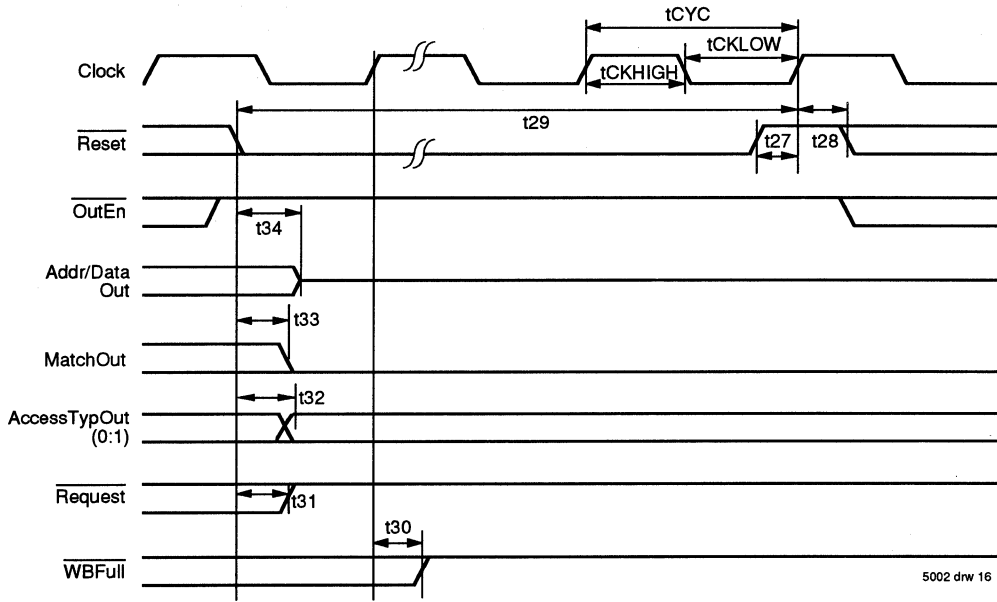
tCYC

tCKLOW

Clock

tCKHIGH

t29

$\overline{\text{Reset}}$

t27

t28

$\overline{\text{OutEn}}$

t34

Addr/Data Out

t33

MatchOut

t32

AccessTypOut (0:1)

$\overline{\text{Request}}$

t31

t30

$\overline{\text{WBFull}}$

5002 drw 16